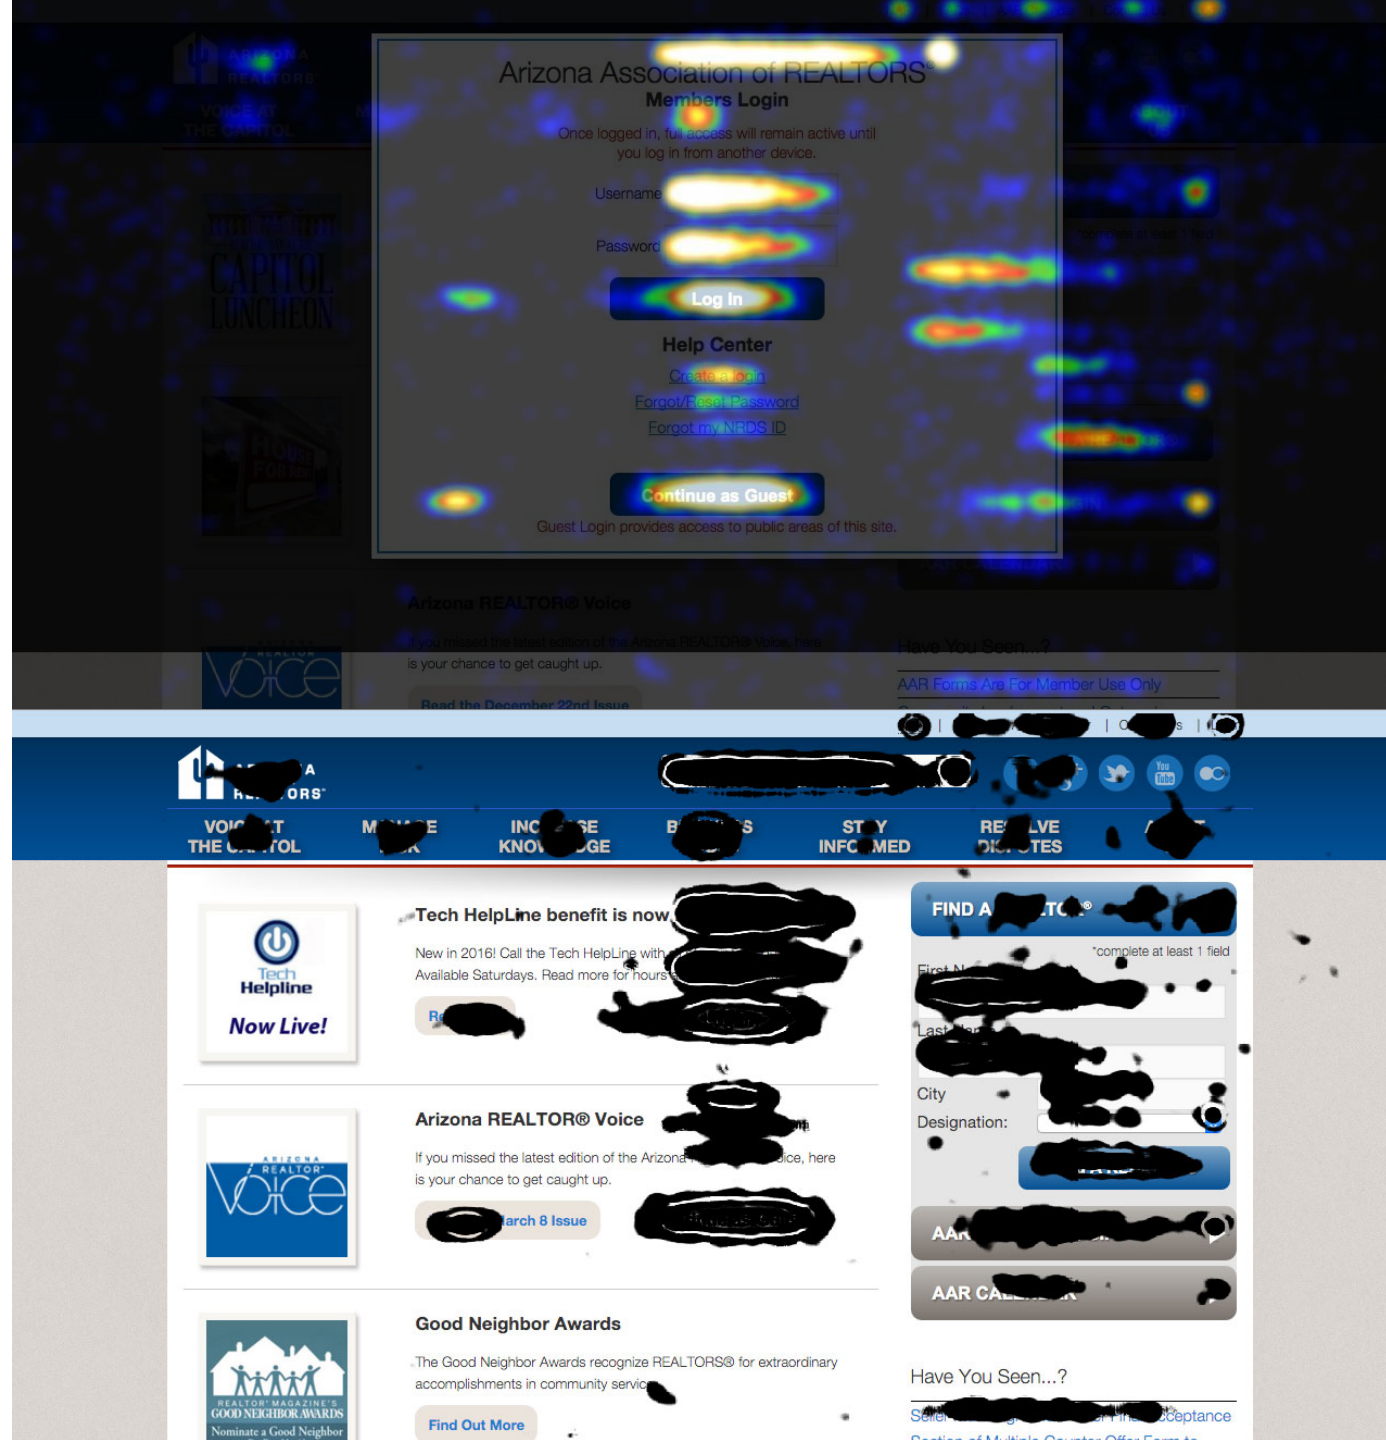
Arizona Association of REALTORS®
Members Login
Once logged in, full access will remain active until you log in from another device.
Username
Password
Log In
Help Center
Create a login
Forgot/Reset Password
Forgot my NRDS ID
Continue as Guest
Guest Login provides access to public areas of this site.

Arizona REALTOR® Voice
If you missed the latest edition of the Arizona REALTOR® Voice, here is your chance to get caught up.
Read the December 22nd Issue

Have You Seen...?
AAR Forms Are For Member Use Only

VOICE AT THE CAPITOL
CAPITOL LUNCHEON

ORS®
VO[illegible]T THE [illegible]TOL
M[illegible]E
INC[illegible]E KNO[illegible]GE
B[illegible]S
ST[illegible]Y INF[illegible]MED
RE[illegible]LVE D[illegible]TES

Tech Helpline
Now Live!
Tech HelpLine benefit is now
New in 2016! Call the Tech HelpLine with Available Saturdays. Read more for hours
Re

FIND A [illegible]TO®
*complete at least 1 field
First N
Last Nam
City
Designation:

Arizona REALTOR® Voice
If you missed the latest edition of the Arizona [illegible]ice, here is your chance to get caught up.
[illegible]arch 8 Issue

AA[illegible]
AAR CA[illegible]

Good Neighbor Awards
The Good Neighbor Awards recognize REALTORS® for extraordinary accomplishments in community servic
Find Out More
REALTOR® MAGAZINE'S GOOD NEIGHBOR AWARDS
Nominate a Good Neighbor

Have You Seen...?
Sele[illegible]ceptance